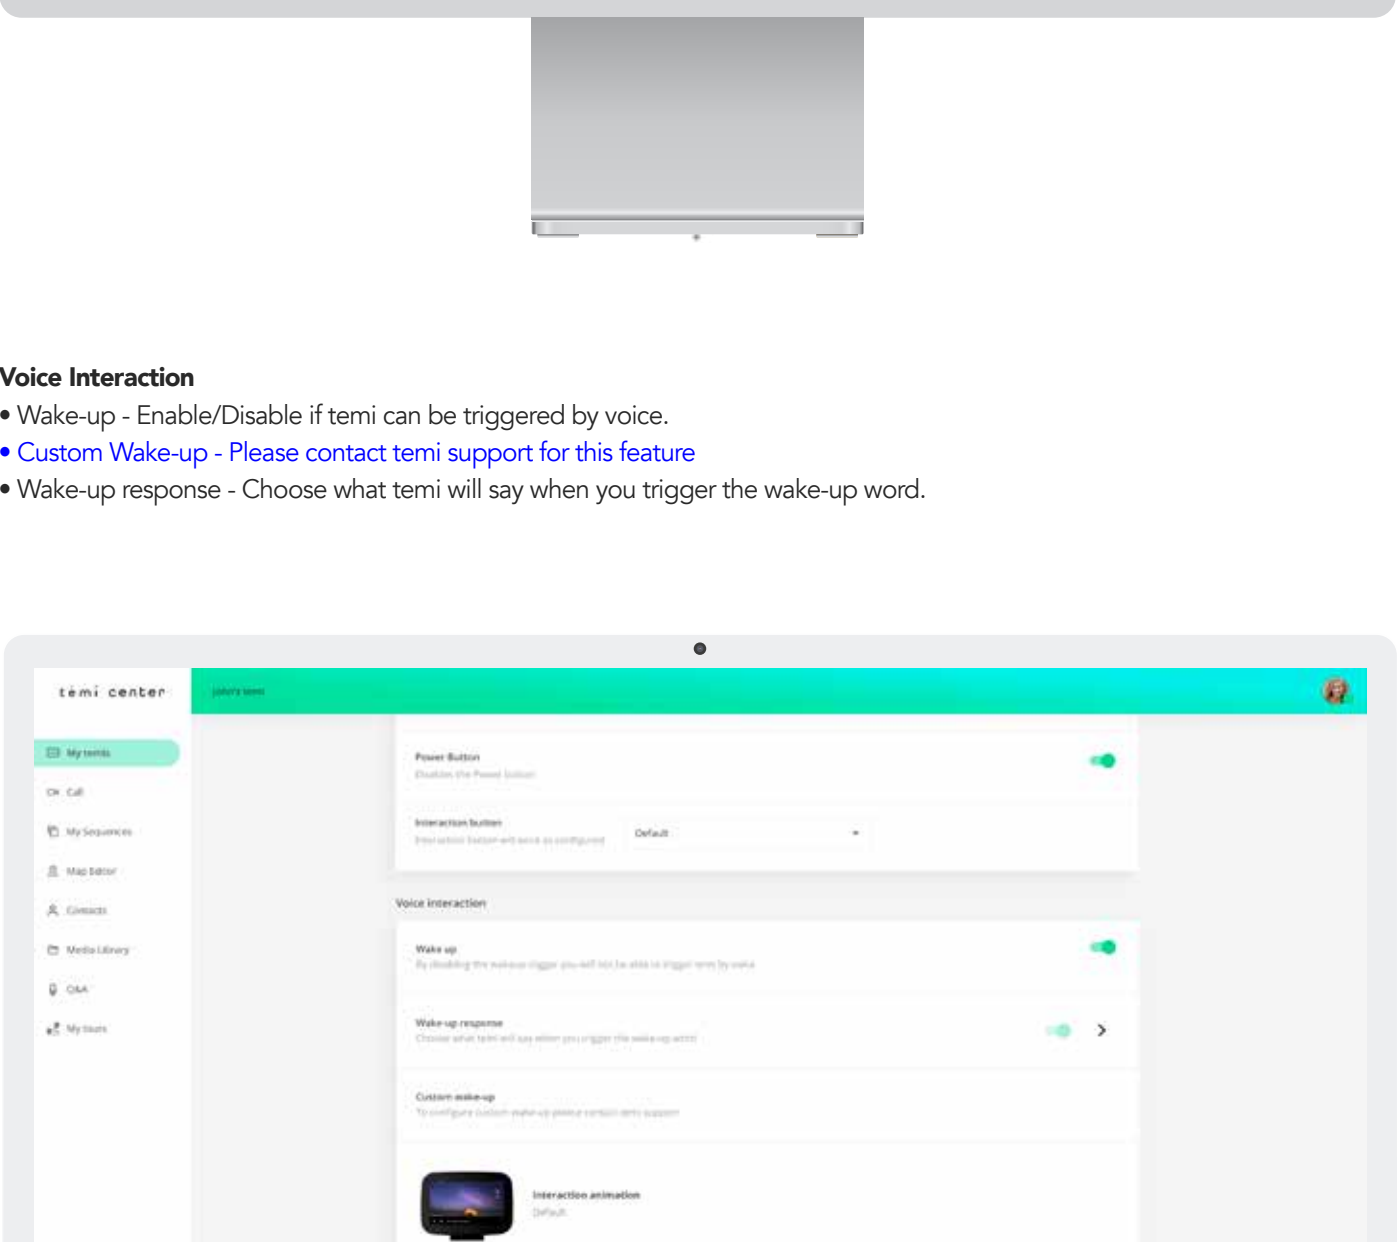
Voice Interaction
• Wake-up - Enable/Disable if temi can be triggered by voice.
• Custom Wake-up - Please contact temi support for this feature
• Wake-up response - Choose what temi will say when you trigger the wake-up word.

temi center

John's temi

My temis

Call

My Sequences

Map Editor

Contacts

Media Library

Q&A

My tours

Power Button
Disables the Power button

Interaction button
Interaction button will work as configured

Default

Voice interaction

Wake up
By disabling the wakeup trigger you will not be able to trigger temi by voice

Wake-up response
Choose what temi will say when you trigger the wake-up word

Custom wake-up
To configure custom wake-up please contact temi support

Interaction animation
Default